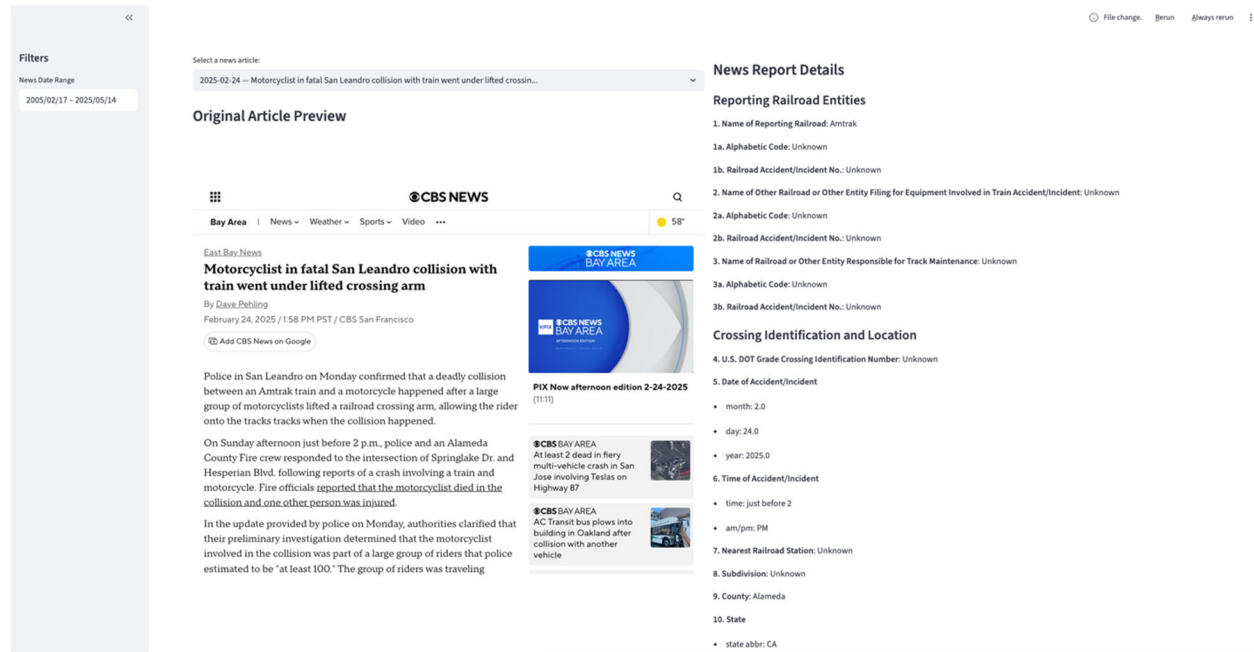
«

Filters

News Date Range

2005/02/17 – 2025/05/14

File change. Rerun Always rerun

Select a news article:

2025-02-24 — Motorcyclist in fatal San Leandro collision with train went under lifted crossin...

Original Article Preview

CBS NEWS

Bay Area | News Weather Sports Video ···

58°

East Bay News

Motorcyclist in fatal San Leandro collision with train went under lifted crossing arm

By Dave Pehling

February 24, 2025 / 1:58 PM PST / CBS San Francisco

Add CBS News on Google

Police in San Leandro on Monday confirmed that a deadly collision between an Amtrak train and a motorcycle happened after a large group of motorcyclists lifted a railroad crossing arm, allowing the rider onto the tracks tracks when the collision happened.

On Sunday afternoon just before 2 p.m., police and an Alameda County Fire crew responded to the intersection of Springlake Dr. and Hesperian Blvd. following reports of a crash involving a train and motorcycle. Fire officials reported that the motorcyclist died in the collision and one other person was injured.

In the update provided by police on Monday, authorities clarified that their preliminary investigation determined that the motorcyclist involved in the collision was part of a large group of riders that police estimated to be "at least 100." The group of riders was traveling

CBS NEWS BAY AREA

CBS NEWS BAY AREA

PIX Now afternoon edition 2-24-2025
(11:11)

CBS BAY AREA
At least 2 dead in fiery multi-vehicle crash in San Jose involving Teslas on Highway 87

CBS BAY AREA
AC Transit bus plows into building in Oakland after collision with another vehicle

News Report Details

Reporting Railroad Entities

1. Name of Reporting Railroad: Amtrak

1a. Alphabetic Code: Unknown

1b. Railroad Accident/Incident No.: Unknown

2. Name of Other Railroad or Other Entity Filing for Equipment Involved in Train Accident/Incident: Unknown

2a. Alphabetic Code: Unknown

2b. Railroad Accident/Incident No.: Unknown

3. Name of Railroad or Other Entity Responsible for Track Maintenance: Unknown

3a. Alphabetic Code: Unknown

3b. Railroad Accident/Incident No.: Unknown

Crossing Identification and Location

4. U.S. DOT Grade Crossing Identification Number: Unknown

5. Date of Accident/Incident

- month: 2.0
- day: 24.0
- year: 2025.0

6. Time of Accident/Incident

- time: just before 2
- am/pm: PM

7. Nearest Railroad Station: Unknown

8. Subdivision: Unknown

9. County: Alameda

10. State

- state abbr: CA